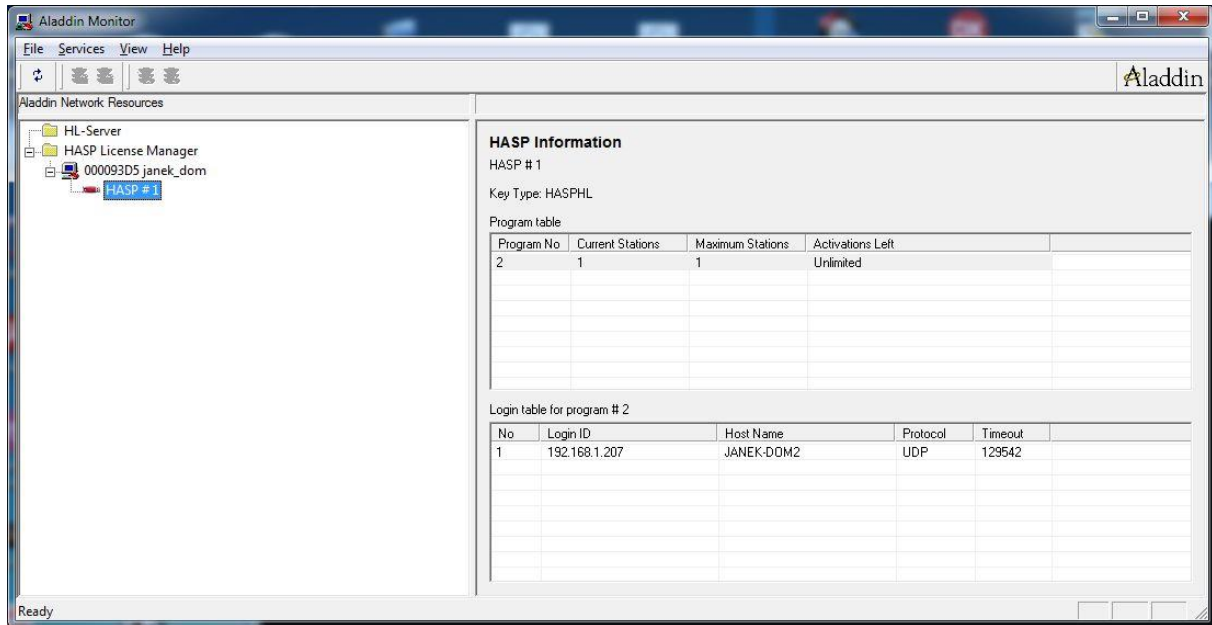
Aladdin Monitor

File Services View Help

Aladdin

Aladdin Network Resources

HL-Server
HASP License Manager
000093D5 janek_dom
HASP # 1

HASP Information
HASP # 1

Key Type: HASPHL

Program table

| Program No | Current Stations | Maximum Stations | Activations Left |
|---|---|---|---|
| 2 | 1 | 1 | Unlimited |

Login table for program # 2

| No | Login ID | Host Name | Protocol | Timeout |
|---|---|---|---|---|
| 1 | 192.168.1.207 | JANEK-DOM2 | UDP | 129542 |

Ready